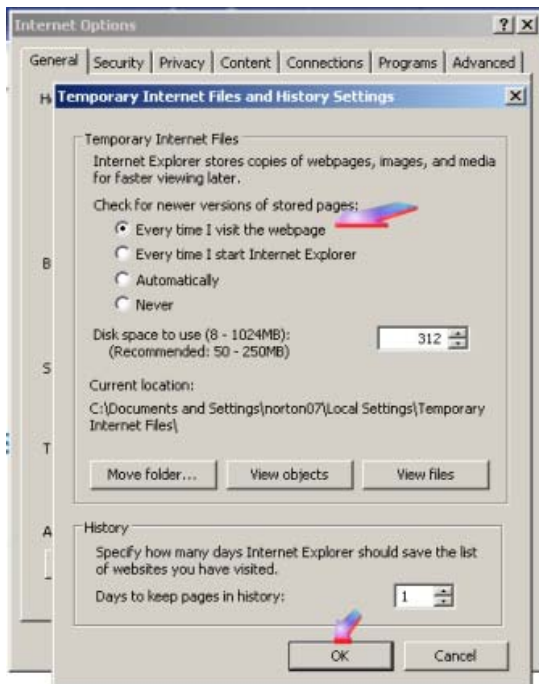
Internet Options

?X

General | Security | Privacy | Content | Connections | Programs | Advanced

H

B

S

T

A

Temporary Internet Files and History Settings

X

Temporary Internet Files

Internet Explorer stores copies of webpages, images, and media for faster viewing later.

Check for newer versions of stored pages:

Every time I visit the webpage

Every time I start Internet Explorer

Automatically

Never

Disk space to use (8 - 1024MB): (Recommended: 50 - 250MB)

312

Current location:

C:\Documents and Settings\norton07\Local Settings\Temporary Internet Files\

Move folder...

View objects

View files

History

Specify how many days Internet Explorer should save the list of websites you have visited.

Days to keep pages in history:

1

OK

Cancel